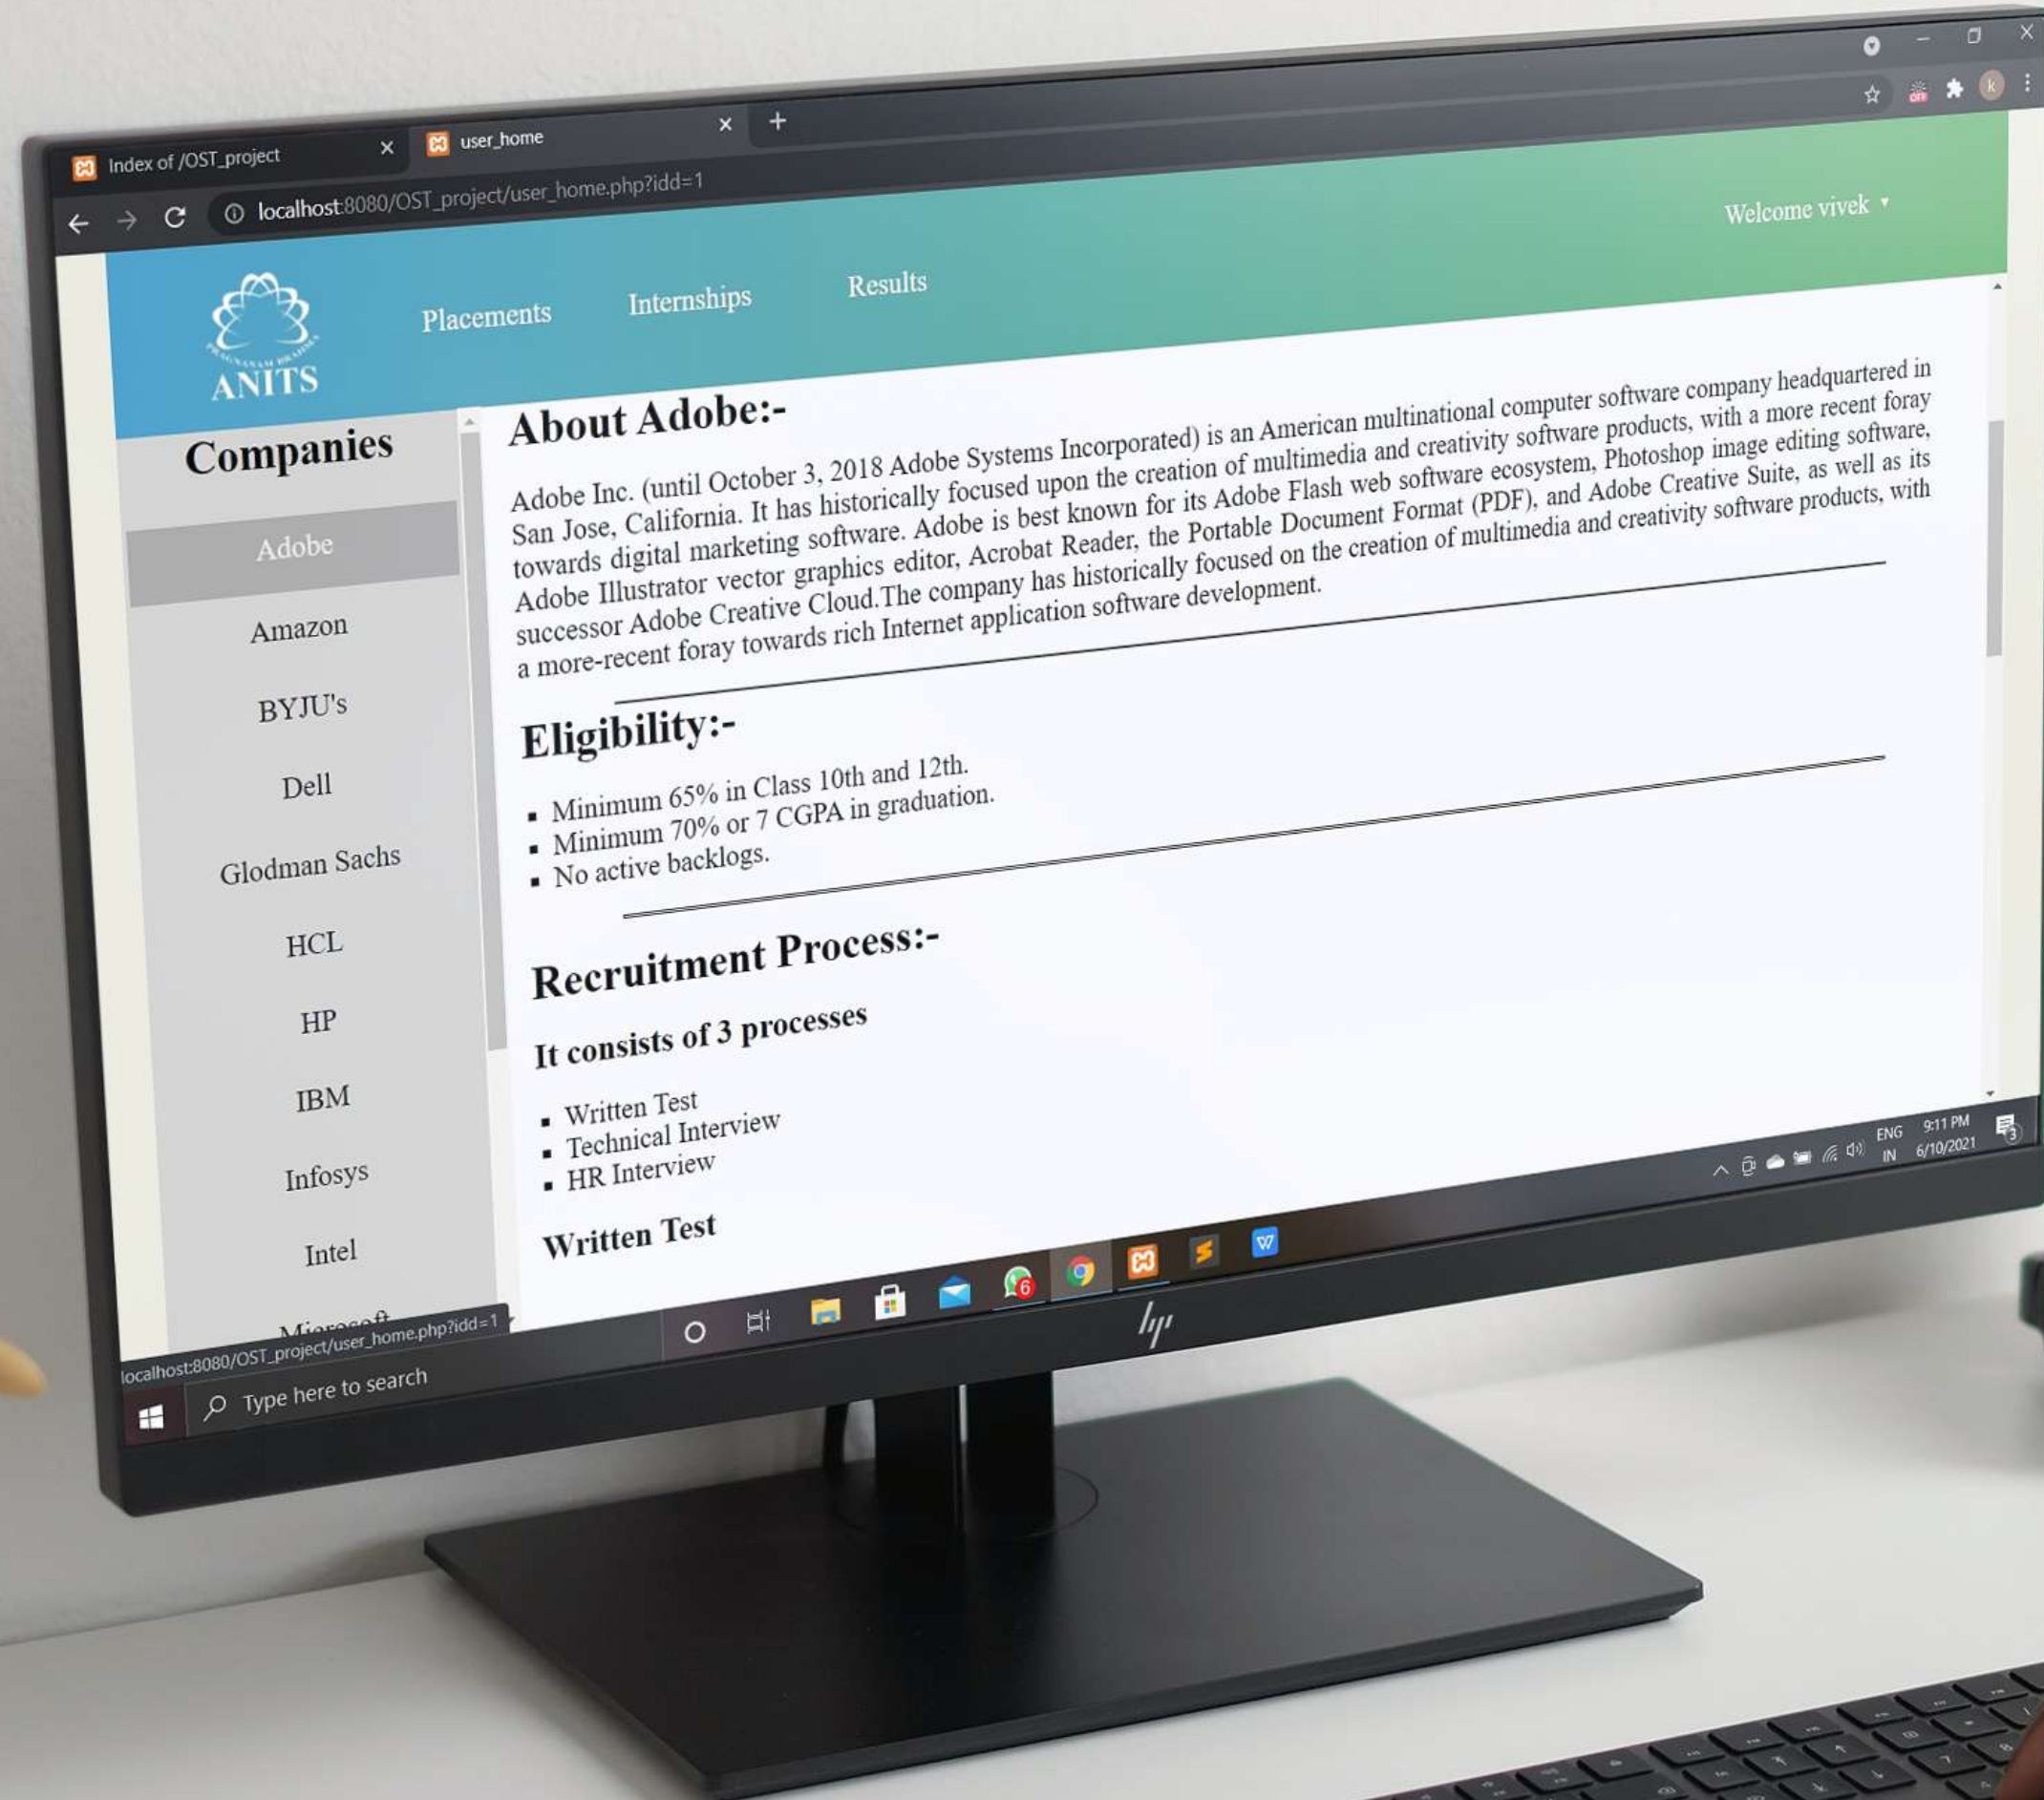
Index of /OST_project
user_home
localhost:8080/OST_project/user_home.php?idd=1

ANITS
Placements Internships Results
Welcome vivek

Companies
Adobe
Amazon
BYJU's
Dell
Glodman Sachs
HCL
HP
IBM
Infosys
Intel
Microsoft

About Adobe:-

Adobe Inc. (until October 3, 2018 Adobe Systems Incorporated) is an American multinational computer software company headquartered in San Jose, California. It has historically focused upon the creation of multimedia and creativity software products, with a more recent foray towards digital marketing software. Adobe is best known for its Adobe Flash web software ecosystem, Photoshop image editing software, Adobe Illustrator vector graphics editor, Acrobat Reader, the Portable Document Format (PDF), and Adobe Creative Suite, as well as its successor Adobe Creative Cloud.The company has historically focused on the creation of multimedia and creativity software products, with a more-recent foray towards rich Internet application software development.

Eligibility:-

- Minimum 65% in Class 10th and 12th.
- Minimum 70% or 7 CGPA in graduation.
- No active backlogs.

Recruitment Process:-

It consists of 3 processes

- Written Test
- Technical Interview
- HR Interview

Written Test

localhost:8080/OST_project/user_home.php?idd=1
Type here to search
ENG IN 9:11 PM 6/10/2021